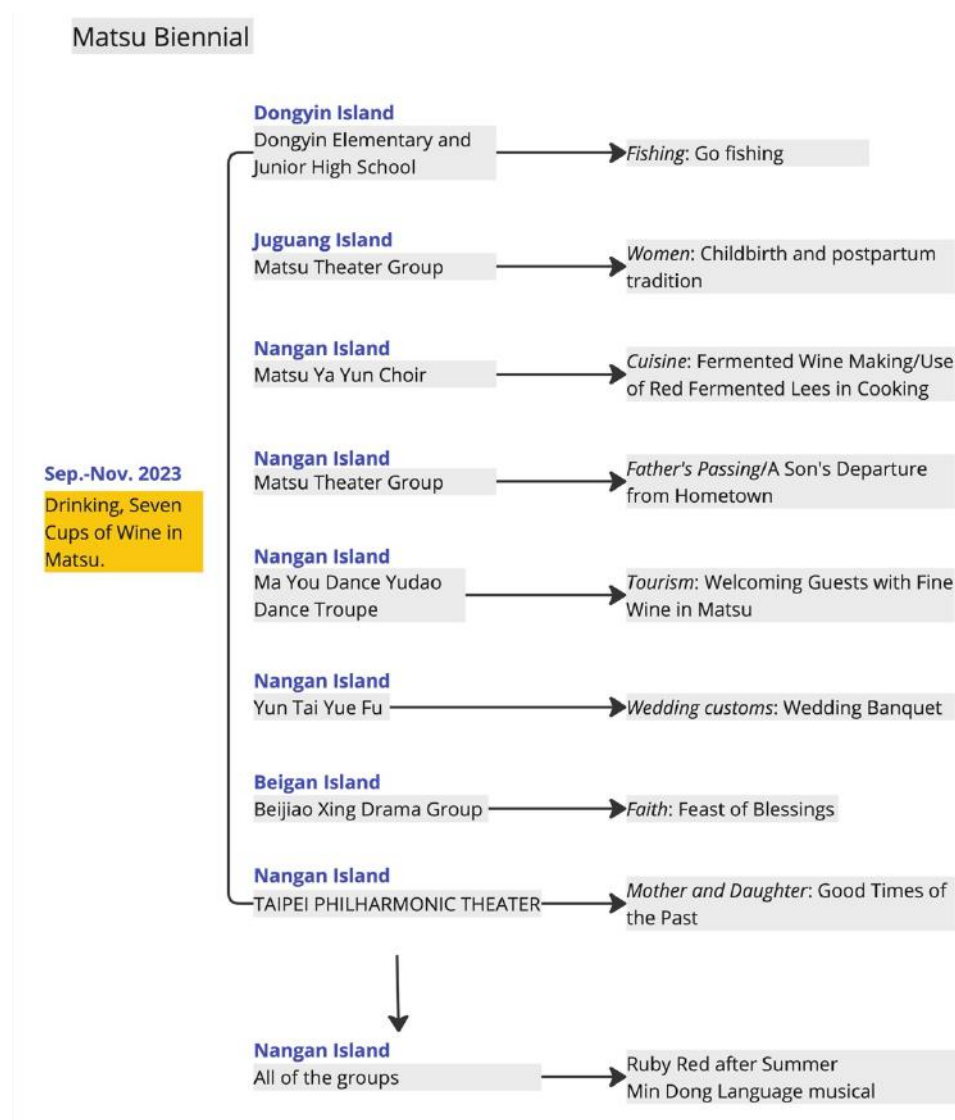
Matsu Biennial

Sep.-Nov. 2023

Drinking, Seven Cups of Wine in Matsu.

Dongyin Island
Dongyin Elementary and Junior High School

Fishing: Go fishing

Juguang Island
Matsu Theater Group

Women: Childbirth and postpartum tradition

Nangan Island
Matsu Ya Yun Choir

Cuisine: Fermented Wine Making/Use of Red Fermented Lees in Cooking

Nangan Island
Matsu Theater Group

Father's Passing/A Son's Departure from Hometown

Nangan Island
Ma You Dance Yudao Dance Troupe

Tourism: Welcoming Guests with Fine Wine in Matsu

Nangan Island
Yun Tai Yue Fu

Wedding customs: Wedding Banquet

Beigan Island
Beijiao Xing Drama Group

Faith: Feast of Blessings

Nangan Island
TAIPEI PHILHARMONIC THEATER

Mother and Daughter: Good Times of the Past

Nangan Island
All of the groups

Ruby Red after Summer
Min Dong Language musical